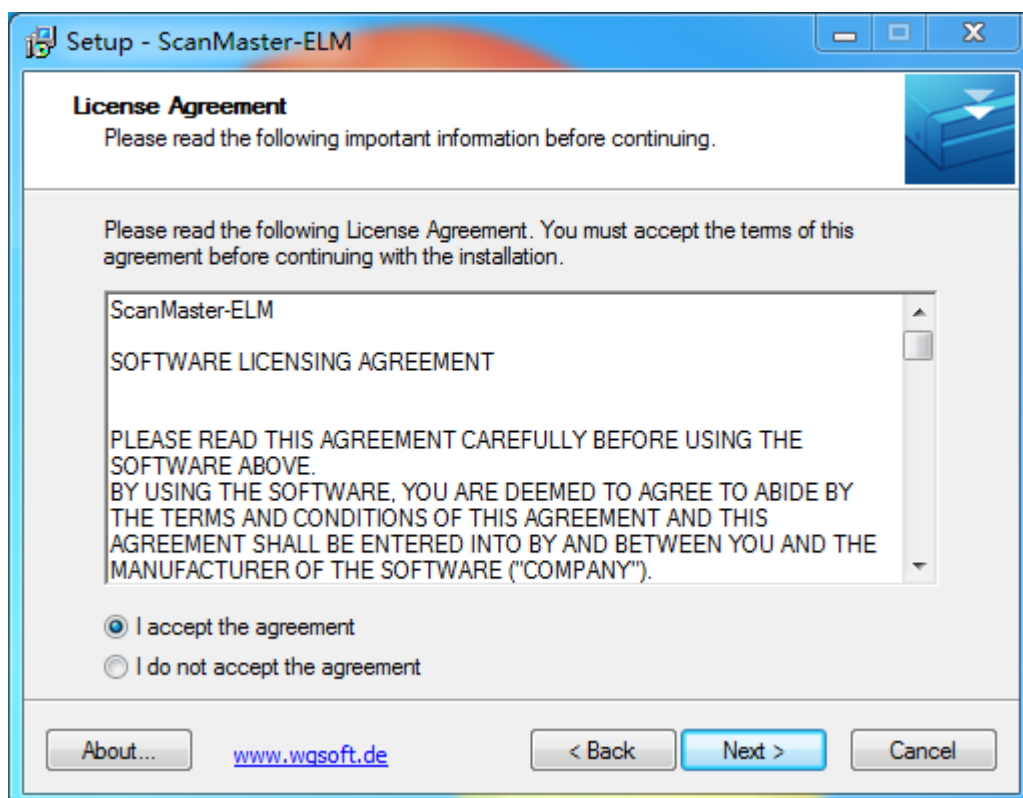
Setup - ScanMaster-ELM

License Agreement
Please read the following important information before continuing.

Please read the following License Agreement. You must accept the terms of this agreement before continuing with the installation.

ScanMaster-ELM

SOFTWARE LICENSING AGREEMENT

PLEASE READ THIS AGREEMENT CAREFULLY BEFORE USING THE SOFTWARE ABOVE.
BY USING THE SOFTWARE, YOU ARE DEEMED TO AGREE TO ABIDE BY THE TERMS AND CONDITIONS OF THIS AGREEMENT AND THIS AGREEMENT SHALL BE ENTERED INTO BY AND BETWEEN YOU AND THE MANUFACTURER OF THE SOFTWARE ("COMPANY").

I accept the agreement
I do not accept the agreement

About...
www.wgsoft.de
< Back
Next >
Cancel